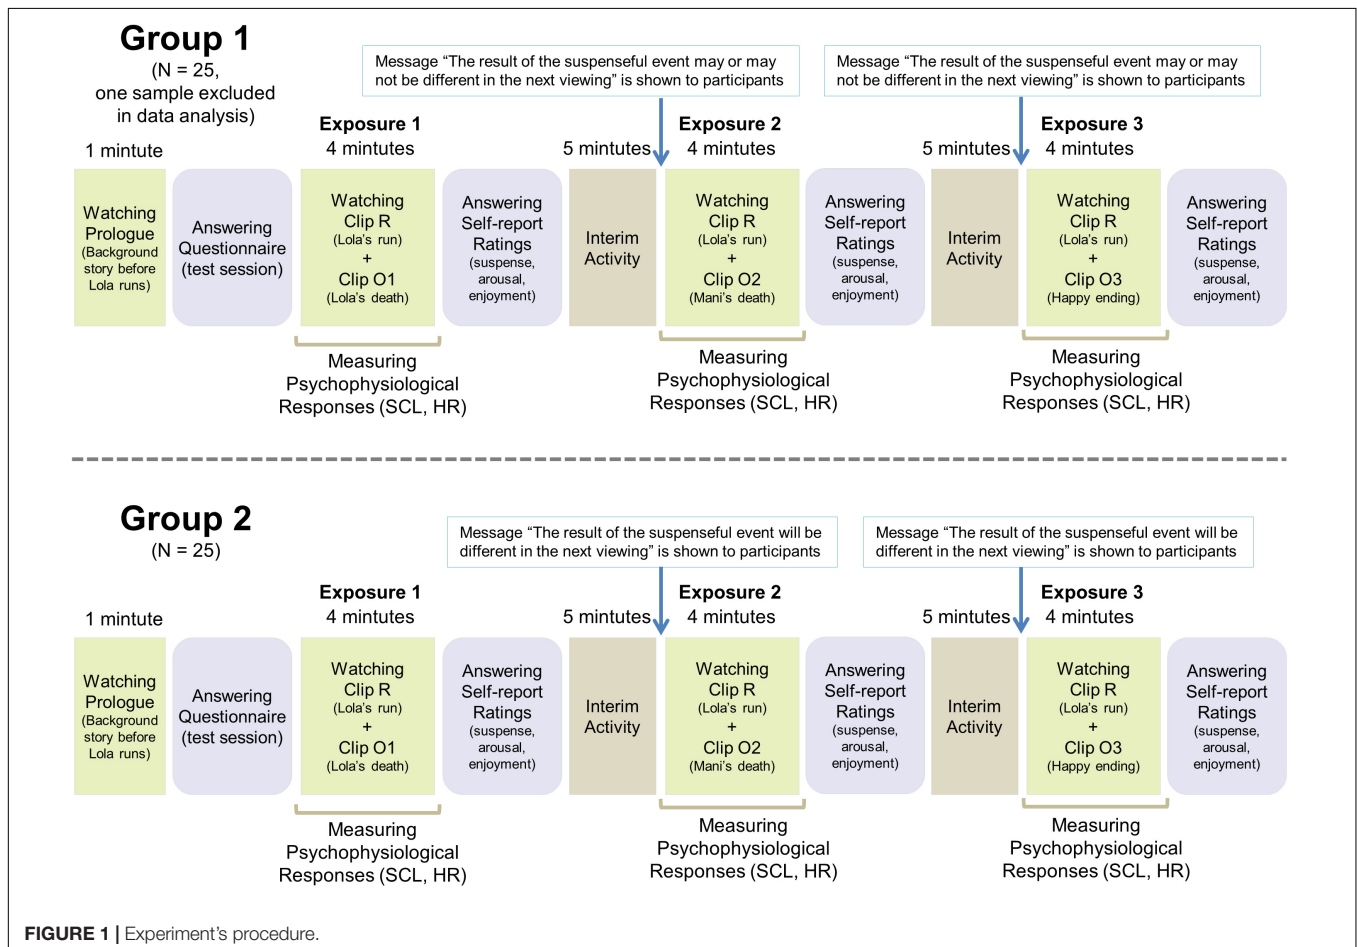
Group 1
(N = 25, one sample excluded in data analysis)

Message "The result of the suspenseful event may or may not be different in the next viewing" is shown to participants

Message "The result of the suspenseful event may or may not be different in the next viewing" is shown to participants

1 mintute

Exposure 1
4 mintutes

5 mintutes

Exposure 2
4 mintutes

5 mintutes

Exposure 3
4 mintutes

Watching Prologue (Background story before Lola runs)

Answering Questionnaire (test session)

Watching Clip R (Lola's run) + Clip O1 (Lola's death)

Answering Self-report Ratings (suspense, arousal, enjoyment)

Interim Activity

Watching Clip R (Lola's run) + Clip O2 (Mani's death)

Answering Self-report Ratings (suspense, arousal, enjoyment)

Interim Activity

Watching Clip R (Lola's run) + Clip O3 (Happy ending)

Answering Self-report Ratings (suspense, arousal, enjoyment)

Measuring Psychophysiological Responses (SCL, HR)

Measuring Psychophysiological Responses (SCL, HR)

Measuring Psychophysiological Responses (SCL, HR)

Group 2
(N = 25)

Message "The result of the suspenseful event will be different in the next viewing" is shown to participants

Message "The result of the suspenseful event will be different in the next viewing" is shown to participants

1 mintute

Exposure 1
4 mintutes

5 mintutes

Exposure 2
4 mintutes

5 mintutes

Exposure 3
4 mintutes

Watching Prologue (Background story before Lola runs)

Answering Questionnaire (test session)

Watching Clip R (Lola's run) + Clip O1 (Lola's death)

Answering Self-report Ratings (suspense, arousal, enjoyment)

Interim Activity

Watching Clip R (Lola's run) + Clip O2 (Mani's death)

Answering Self-report Ratings (suspense, arousal, enjoyment)

Interim Activity

Watching Clip R (Lola's run) + Clip O3 (Happy ending)

Answering Self-report Ratings (suspense, arousal, enjoyment)

Measuring Psychophysiological Responses (SCL, HR)

Measuring Psychophysiological Responses (SCL, HR)

Measuring Psychophysiological Responses (SCL, HR)

FIGURE 1 | Experiment's procedure.